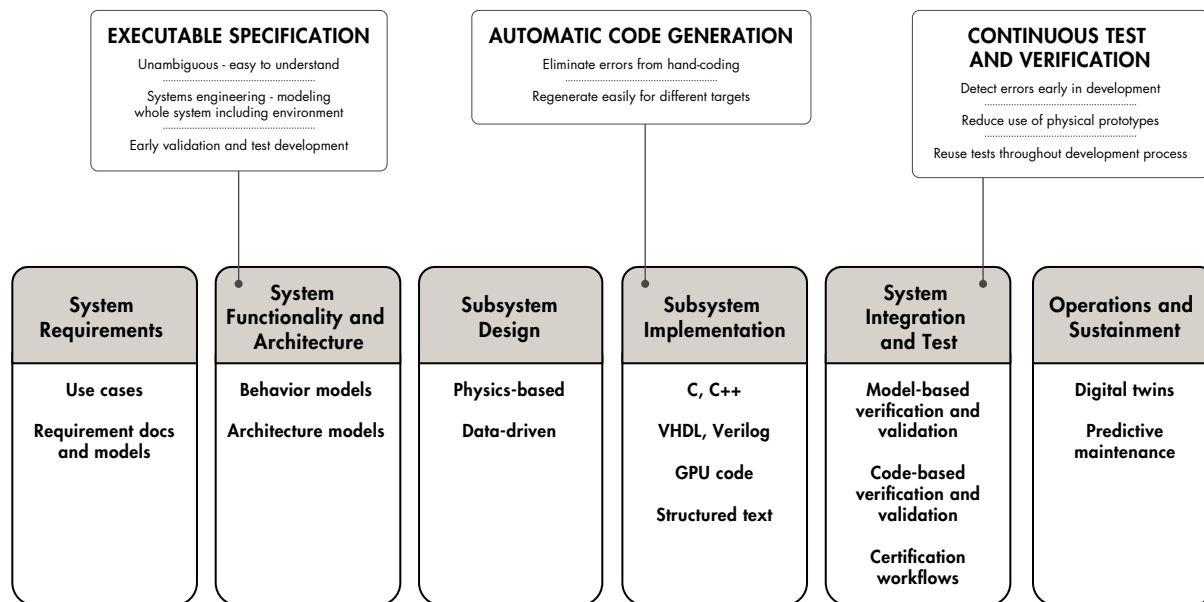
EXECUTABLE SPECIFICATION

Unambiguous - easy to understand

Systems engineering - modeling whole system including environment

Early validation and test development

AUTOMATIC CODE GENERATION

Eliminate errors from hand-coding

Regenerate easily for different targets

CONTINUOUS TEST AND VERIFICATION

Detect errors early in development

Reduce use of physical prototypes

Reuse tests throughout development process

System Requirements

Use cases

Requirement docs and models

System Functionality and Architecture

Behavior models

Architecture models

Subsystem Design

Physics-based

Data-driven

Subsystem Implementation

C, C++

VHDL, Verilog

GPU code

Structured text

System Integration and Test

Model-based verification and validation

Code-based verification and validation

Certification workflows

Operations and Sustainment

Digital twins

Predictive maintenance